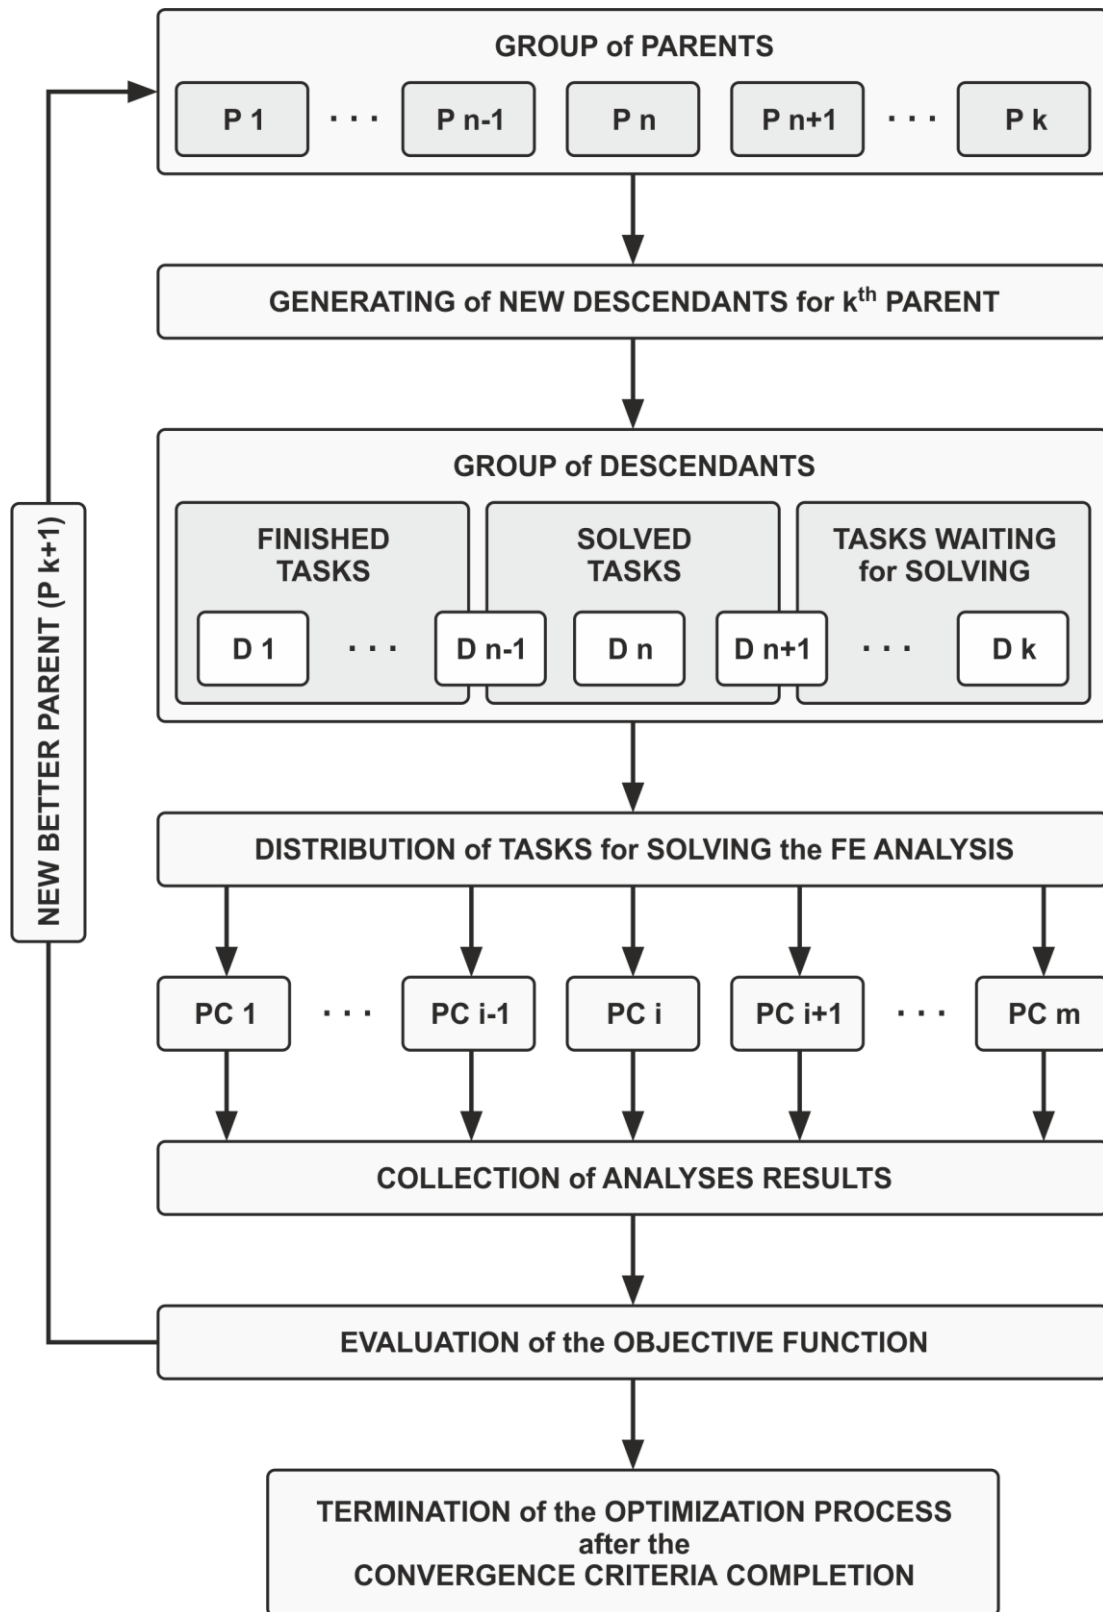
GROUP of PARENTS

P 1 · · · P n-1 P n P n+1 · · · P k

GENERATING of NEW DESCENDANTS for k$^{th}$ PARENT

GROUP of DESCENDANTS

FINISHED TASKS

SOLVED TASKS

TASKS WAITING for SOLVING

D 1 · · · D n-1 D n D n+1 · · · D k

DISTRIBUTION of TASKS for SOLVING the FE ANALYSIS

PC 1 · · · PC i-1 PC i PC i+1 · · · PC m

COLLECTION of ANALYSES RESULTS

EVALUATION of the OBJECTIVE FUNCTION

NEW BETTER PARENT (P k+1)

TERMINATION of the OPTIMIZATION PROCESS after the CONVERGENCE CRITERIA COMPLETION